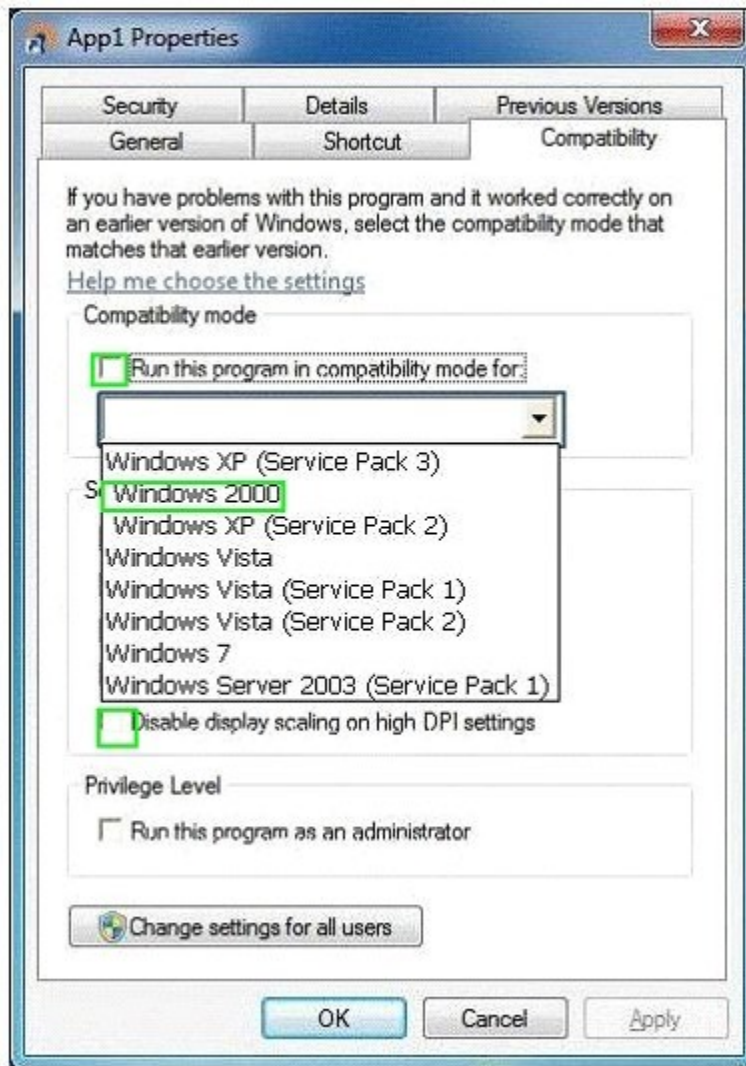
App1 Properties

Security
Details
Previous Versions
General
Shortcut
Compatibility

If you have problems with this program and it worked correctly on an earlier version of Windows, select the compatibility mode that matches that earlier version.

Help me choose the settings

Compatibility mode

Run this program in compatibility mode for:

Windows XP (Service Pack 3)
Windows 2000
Windows XP (Service Pack 2)
Windows Vista
Windows Vista (Service Pack 1)
Windows Vista (Service Pack 2)
Windows 7
Windows Server 2003 (Service Pack 1)

S

Disable display scaling on high DPI settings

Privilege Level

Run this program as an administrator

Change settings for all users

OK
Cancel
Apply